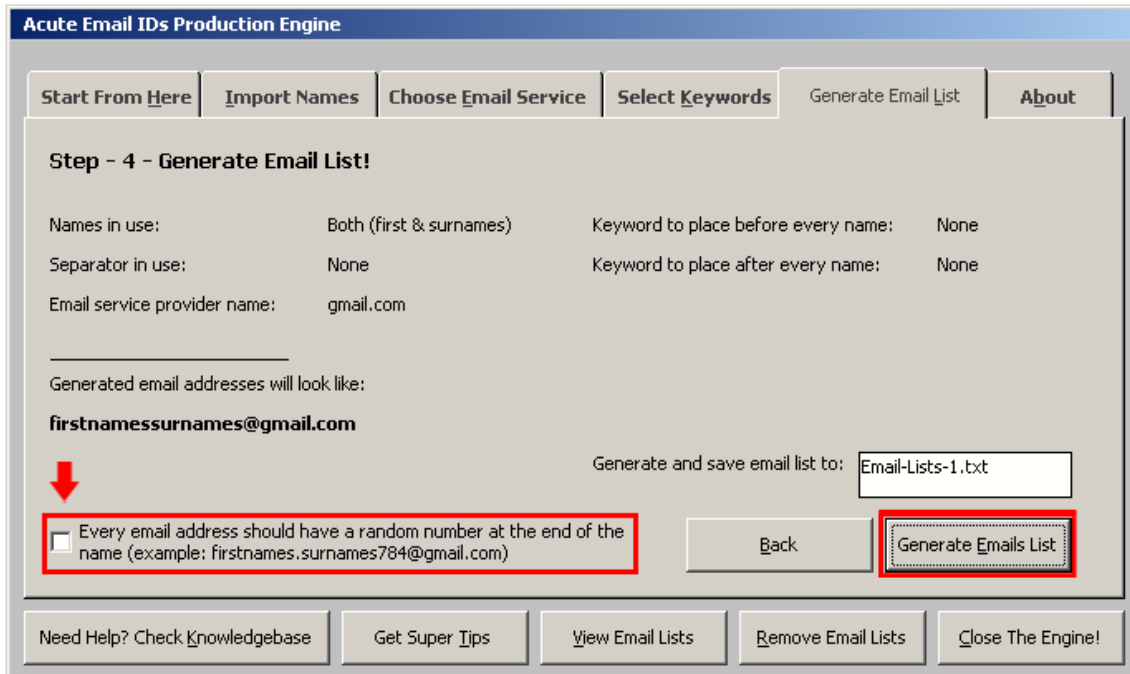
Acute Email IDs Production Engine

Start From Here | Import Names | Choose Email Service | Select Keywords | Generate Email List | About

Step - 4 - Generate Email List!

Names in use: Both (first & surnames)

Separator in use: None

Email service provider name: gmail.com

Keyword to place before every name: None

Keyword to place after every name: None

Generated email addresses will look like:

firstnamessurnames@gmail.com

Generate and save email list to: Email-Lists-1.txt

Every email address should have a random number at the end of the name (example: firstnames.surnames784@gmail.com)

Back

Generate Emails List

Need Help? Check Knowledgebase

Get Super Tips

View Email Lists

Remove Email Lists

Close The Engine!